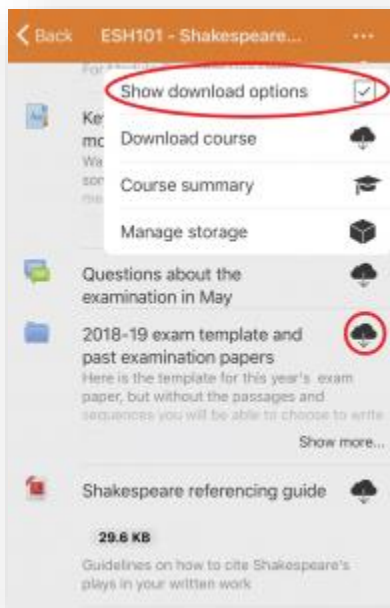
Back ESH101 - Shakespeare...

For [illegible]

Ke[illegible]
mc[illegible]
Wa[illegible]
so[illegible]
me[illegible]

Show download options

Download course

Course summary

Manage storage

Questions about the examination in May

2018-19 exam template and past examination papers

Here is the template for this year's exam paper, but without the passages and sequences you will be able to choose to write

Show more...

Shakespeare referencing guide

29.6 KB

Guidelines on how to cite Shakespeare's plays in your written work